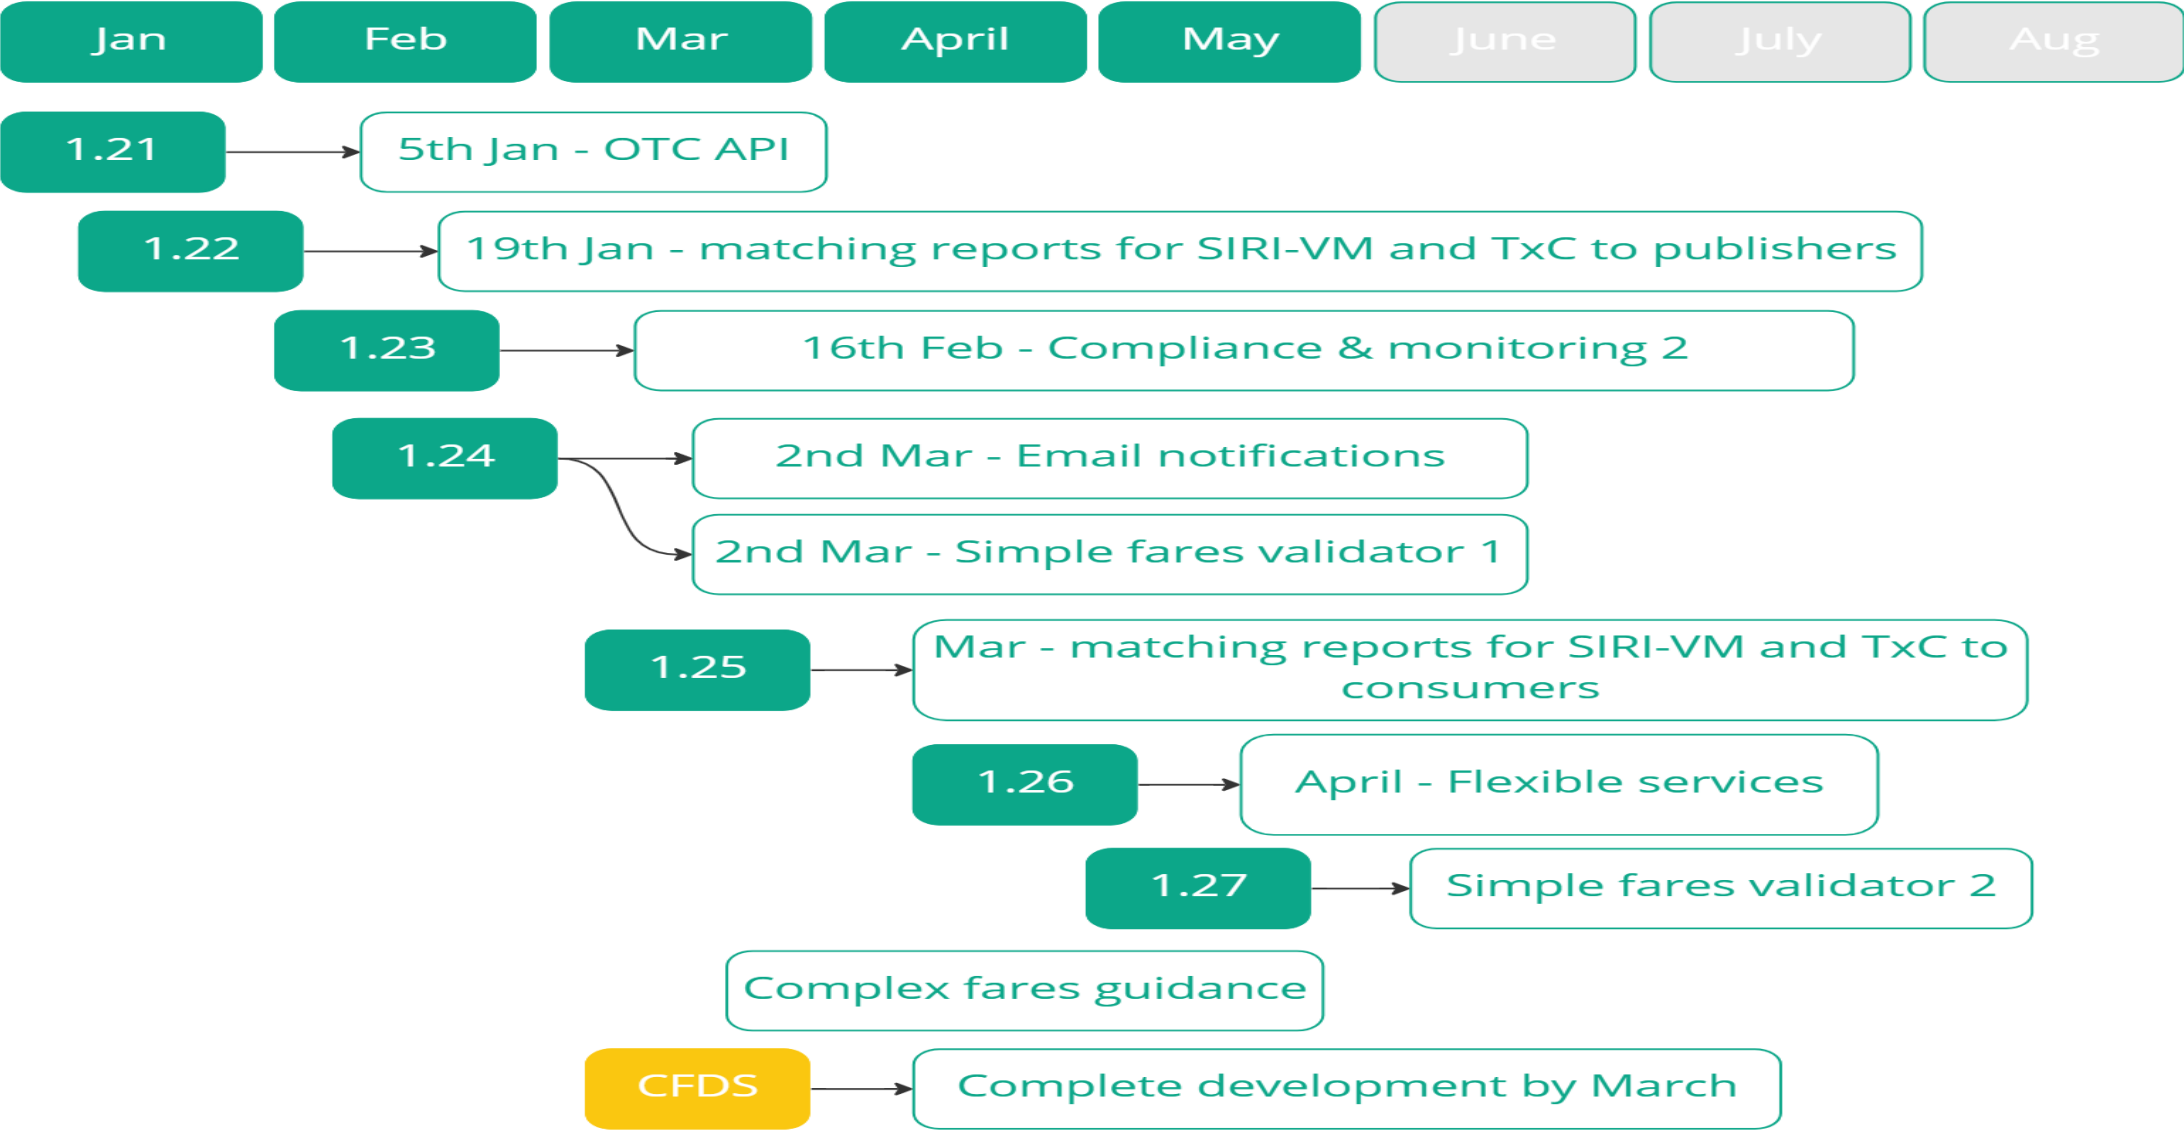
Jan Feb Mar April May June July Aug

1.21 5th Jan - OTC API

1.22 19th Jan - matching reports for SIRI-VM and TxC to publishers

1.23 16th Feb - Compliance & monitoring 2

1.24 2nd Mar - Email notifications

2nd Mar - Simple fares validator 1

1.25 Mar - matching reports for SIRI-VM and TxC to consumers

1.26 April - Flexible services

1.27 Simple fares validator 2

Complex fares guidance

CFDS Complete development by March